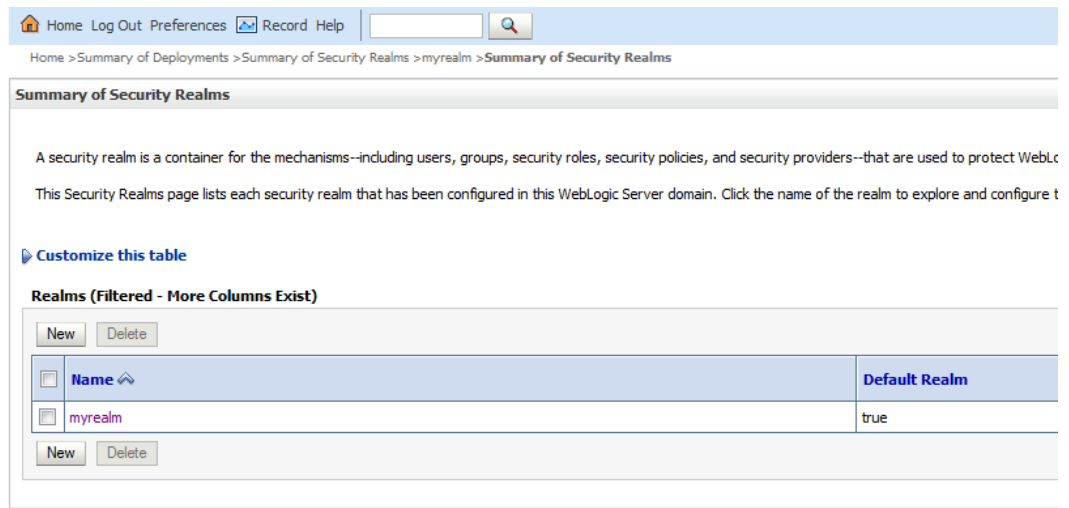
Home Log Out Preferences Record Help

Home >Summary of Deployments >Summary of Security Realms >myrealm >Summary of Security Realms

Summary of Security Realms

A security realm is a container for the mechanisms--including users, groups, security roles, security policies, and security providers--that are used to protect WebLo

This Security Realms page lists each security realm that has been configured in this WebLogic Server domain. Click the name of the realm to explore and configure t

Customize this table

Realms (Filtered - More Columns Exist)

New Delete

| | Name | Default Realm |
|---|---|---|
| | myrealm | true |

New Delete